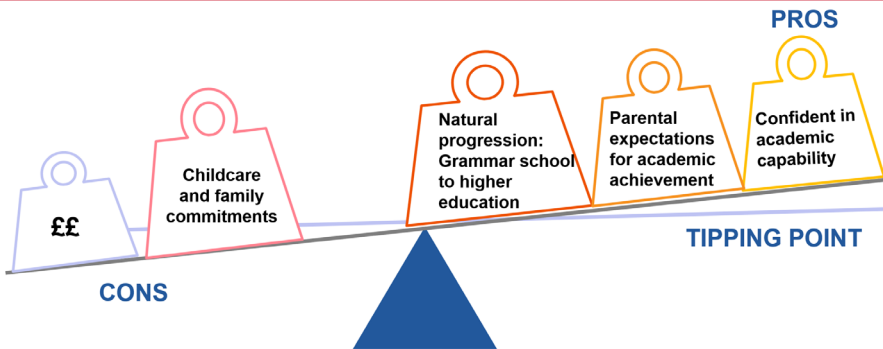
PROS

££

Childcare and family commitments

Natural progression: Grammar school to higher education

Parental expectations for academic achievement

Confident in academic capability

TIPPING POINT

CONS